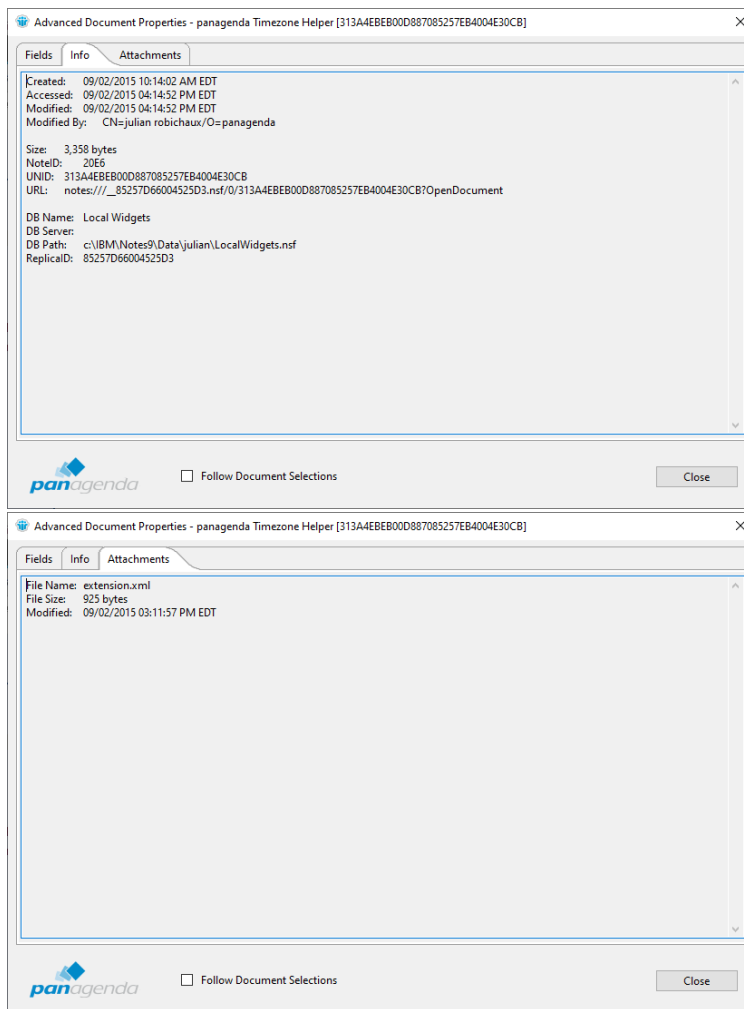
Advanced Document Properties - panagenda Timezone Helper [313A4EBEB00D887085257EB4004E30CB]

Fields Info Attachments

Created: 09/02/2015 10:14:02 AM EDT
Accessed: 09/02/2015 04:14:52 PM EDT
Modified: 09/02/2015 04:14:52 PM EDT
Modified By: CN=julian robichaux/O=panagenda

Size: 3,358 bytes
NoteID: 20E6
UNID: 313A4EBEB00D887085257EB4004E30CB
URL: notes:///__85257D66004525D3.nsf/0/313A4EBEB00D887085257EB4004E30CB?OpenDocument

DB Name: Local Widgets
DB Server:
DB Path: c:\IBM\Notes9\Data\julian\LocalWidgets.nsf
ReplicaID: 85257D66004525D3

panagenda

Follow Document Selections

Close

Advanced Document Properties - panagenda Timezone Helper [313A4EBEB00D887085257EB4004E30CB]

Fields Info Attachments

File Name: extension.xml
File Size: 925 bytes
Modified: 09/02/2015 03:11:57 PM EDT

panagenda

Follow Document Selections

Close